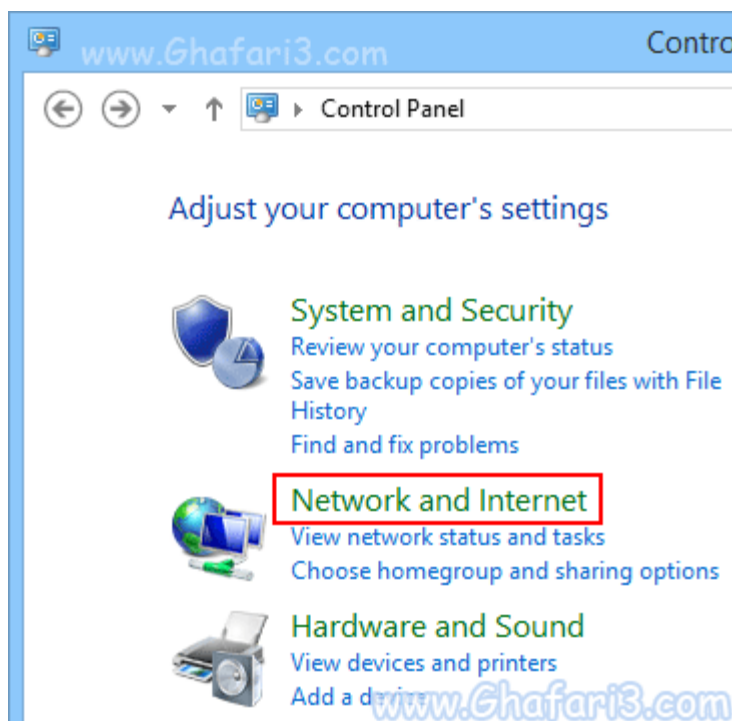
www.Ghafari3.com

Contro

Control Panel

Adjust your computer's settings

System and Security
Review your computer's status
Save backup copies of your files with File History
Find and fix problems

Network and Internet
View network status and tasks
Choose homegroup and sharing options

Hardware and Sound
View devices and printers
Add a device

www.Ghafari3.com